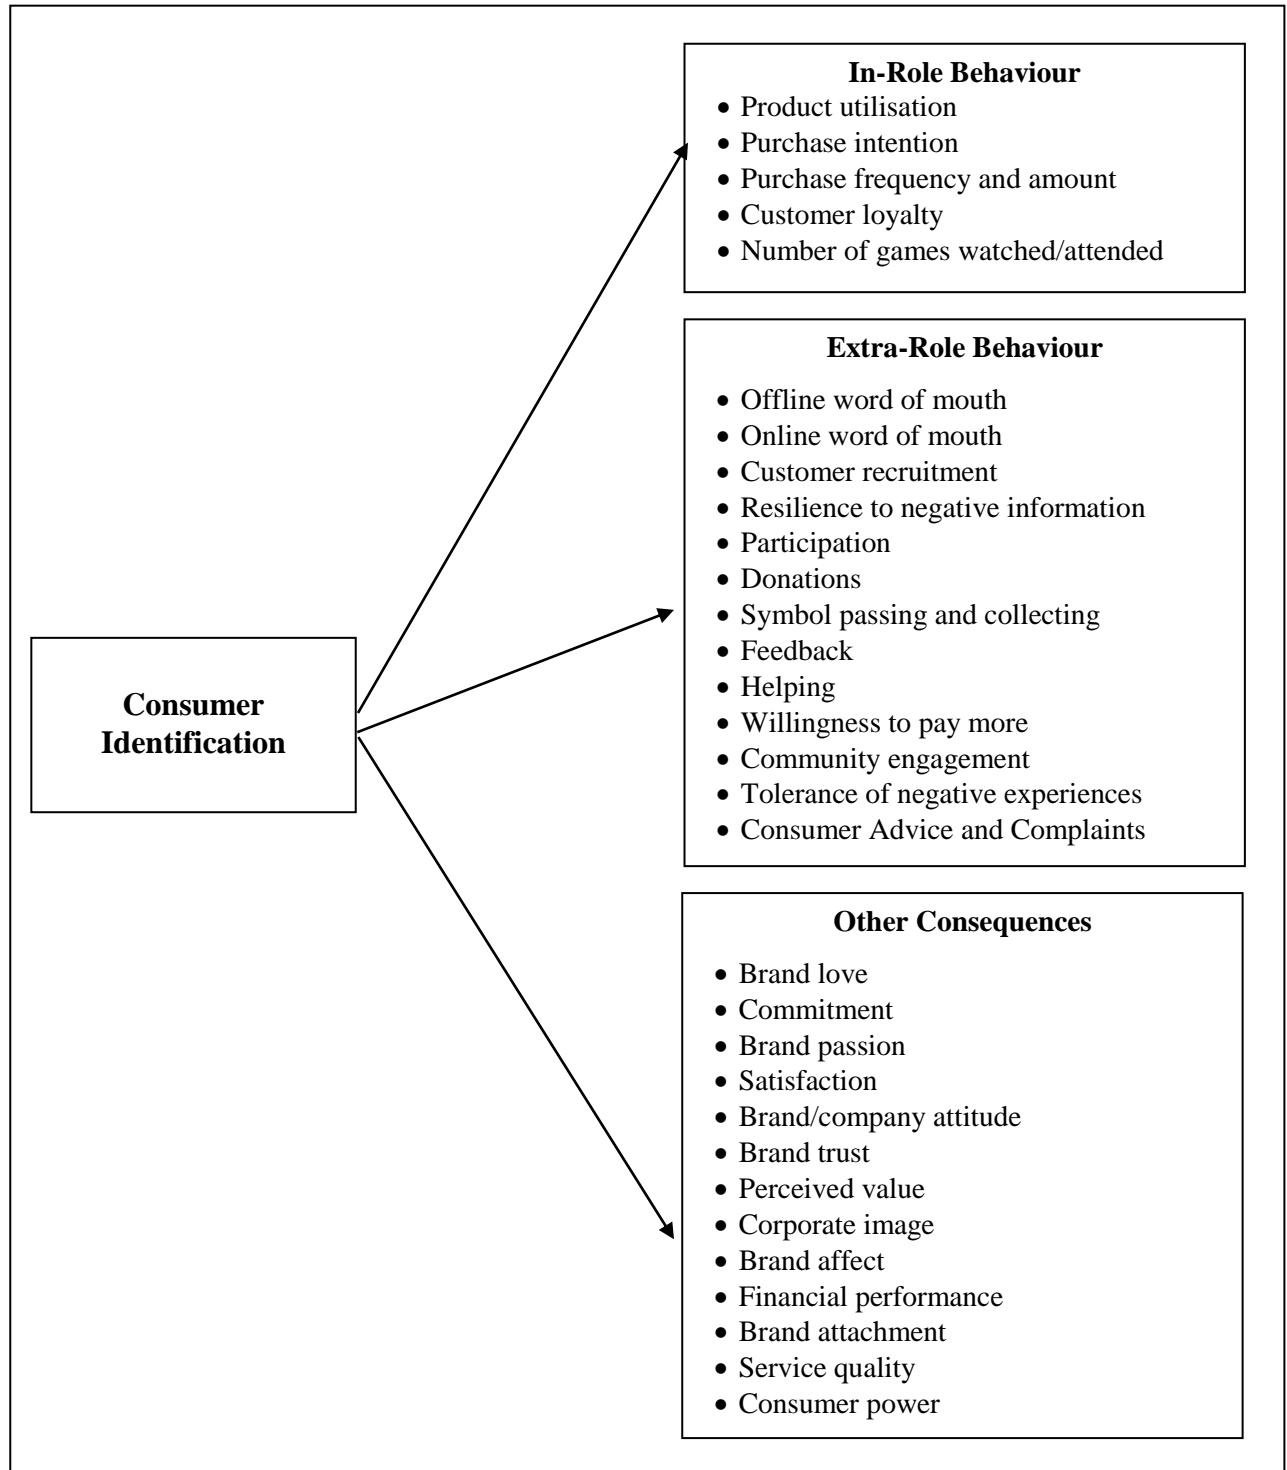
Consumer Identification

In-Role Behaviour
- Product utilisation
- Purchase intention
- Purchase frequency and amount
- Customer loyalty
- Number of games watched/attended

Extra-Role Behaviour
- Offline word of mouth
- Online word of mouth
- Customer recruitment
- Resilience to negative information
- Participation
- Donations
- Symbol passing and collecting
- Feedback
- Helping
- Willingness to pay more
- Community engagement
- Tolerance of negative experiences
- Consumer Advice and Complaints

Other Consequences
- Brand love
- Commitment
- Brand passion
- Satisfaction
- Brand/company attitude
- Brand trust
- Perceived value
- Corporate image
- Brand affect
- Financial performance
- Brand attachment
- Service quality
- Consumer power